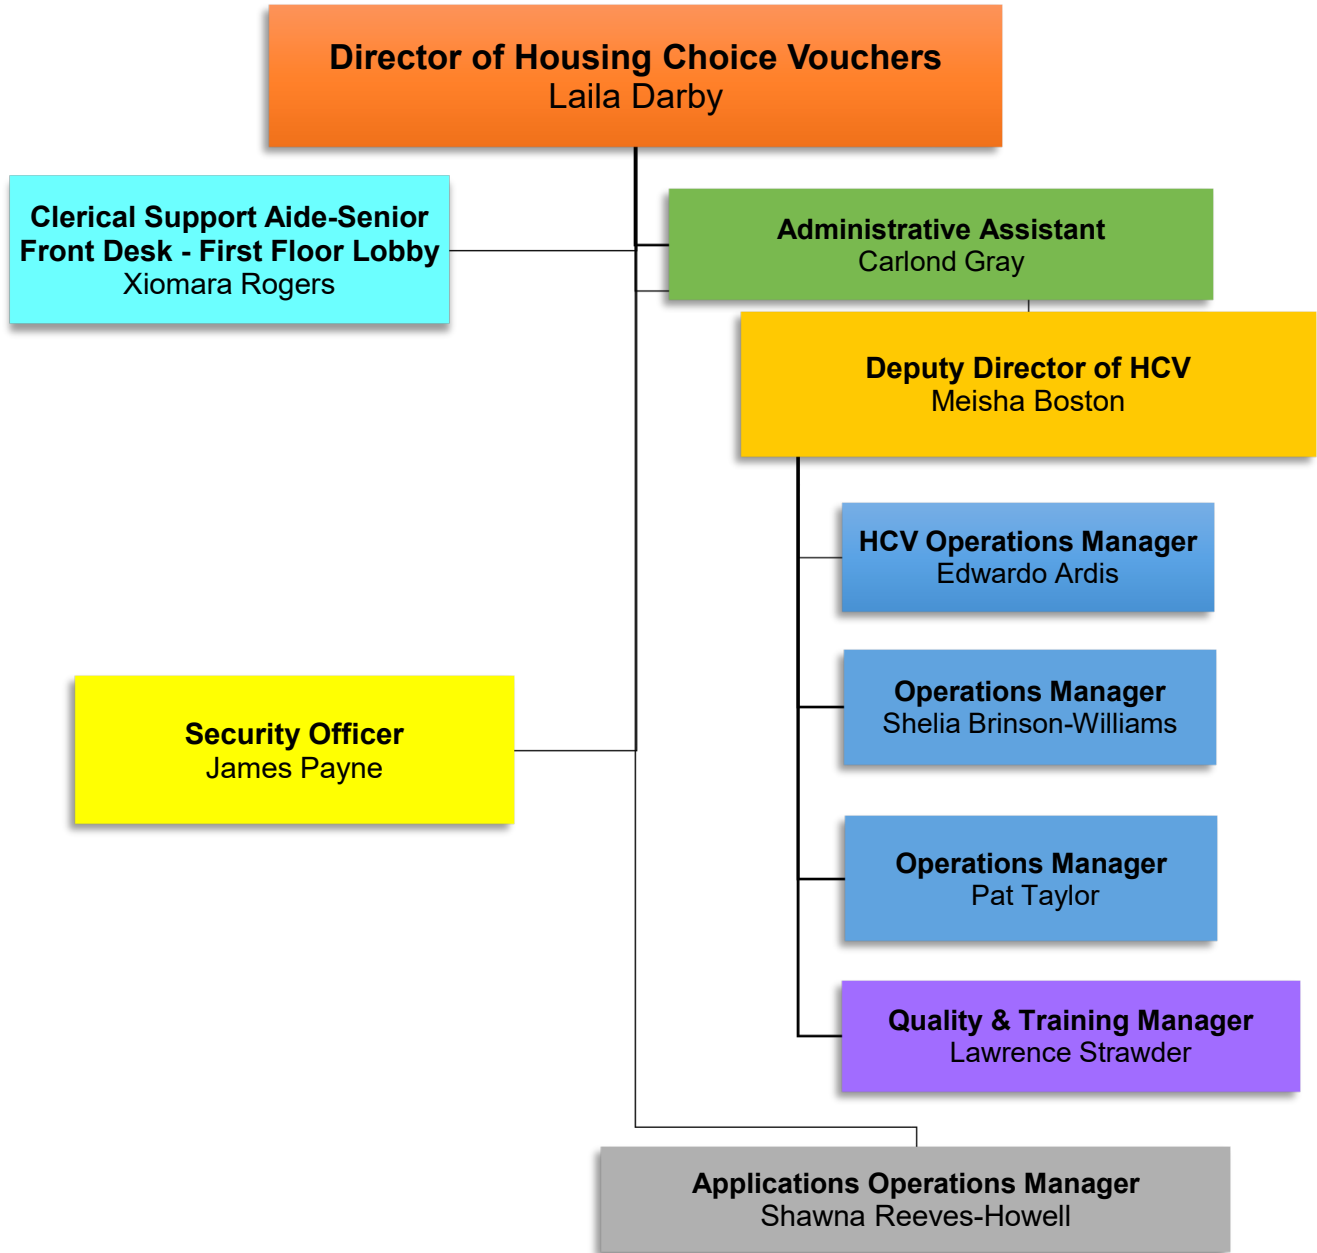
Director of Housing Choice Vouchers
Laila Darby

Clerical Support Aide-Senior
Front Desk - First Floor Lobby
Xiomara Rogers

Administrative Assistant
Carlond Gray

Deputy Director of HCV
Meisha Boston

HCV Operations Manager
Edwardo Ardis

Operations Manager
Shelia Brinson-Williams

Security Officer
James Payne

Operations Manager
Pat Taylor

Quality & Training Manager
Lawrence Strawder

Applications Operations Manager
Shawna Reeves-Howell